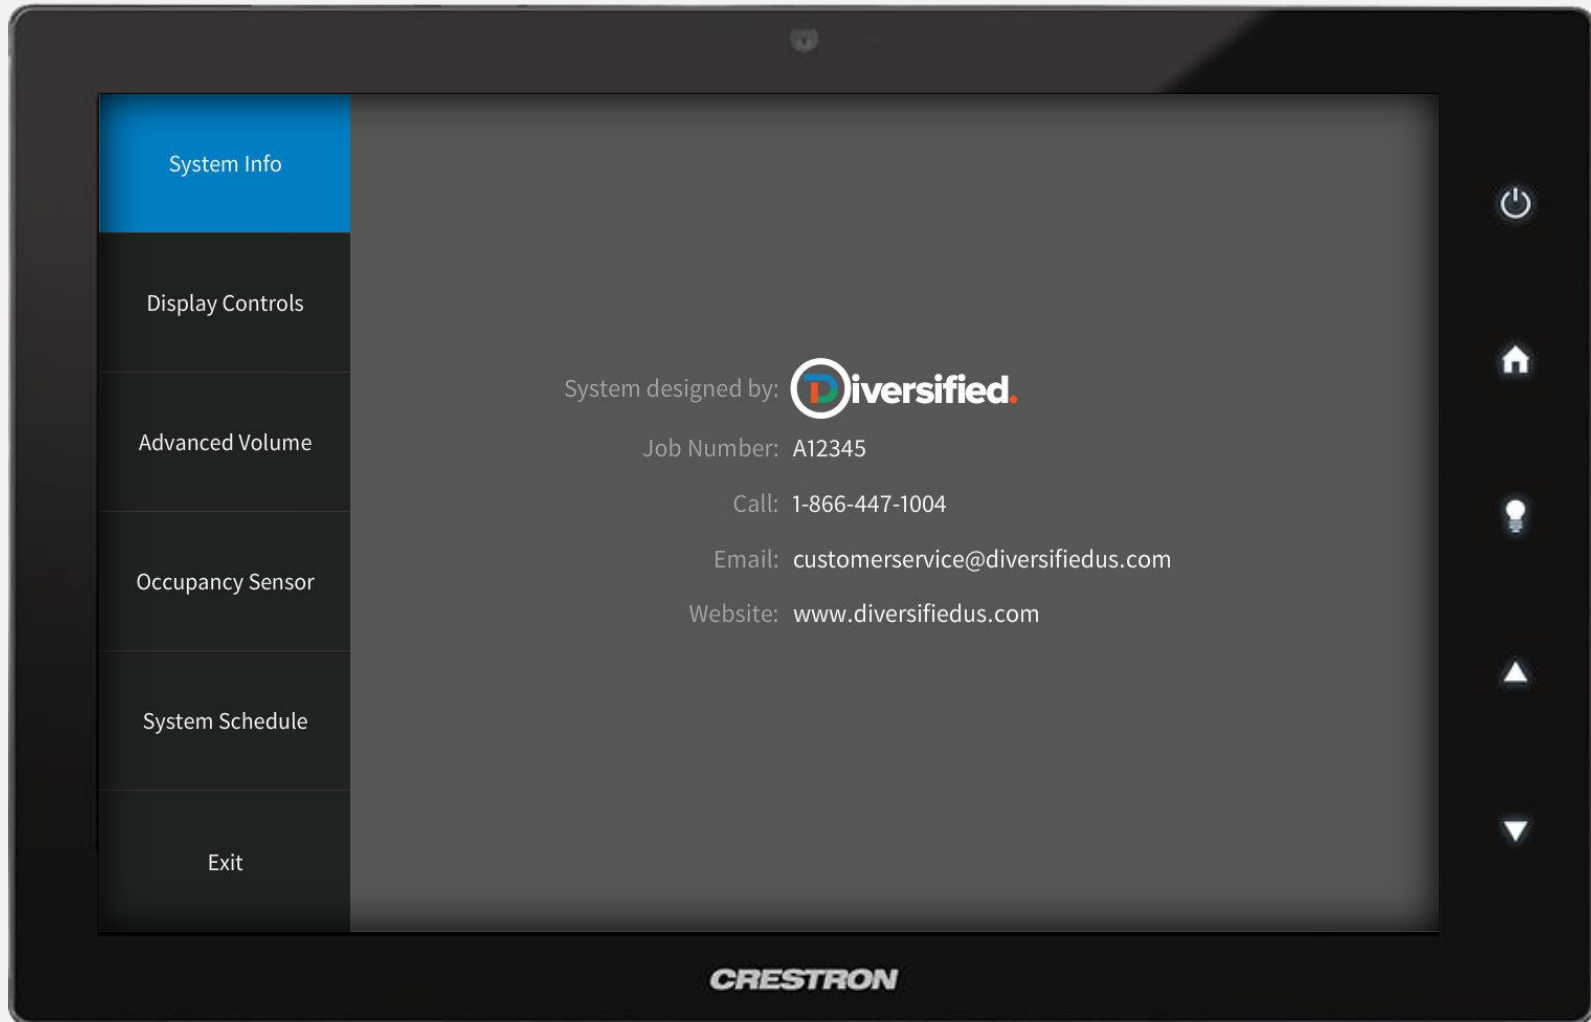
System Info

Display Controls

Advanced Volume

Occupancy Sensor

System Schedule

Exit

System designed by: Diversified.

Job Number: A12345

Call: 1-866-447-1004

Email: customerservice@diversifiedus.com

Website: www.diversifiedus.com

CRESTRON